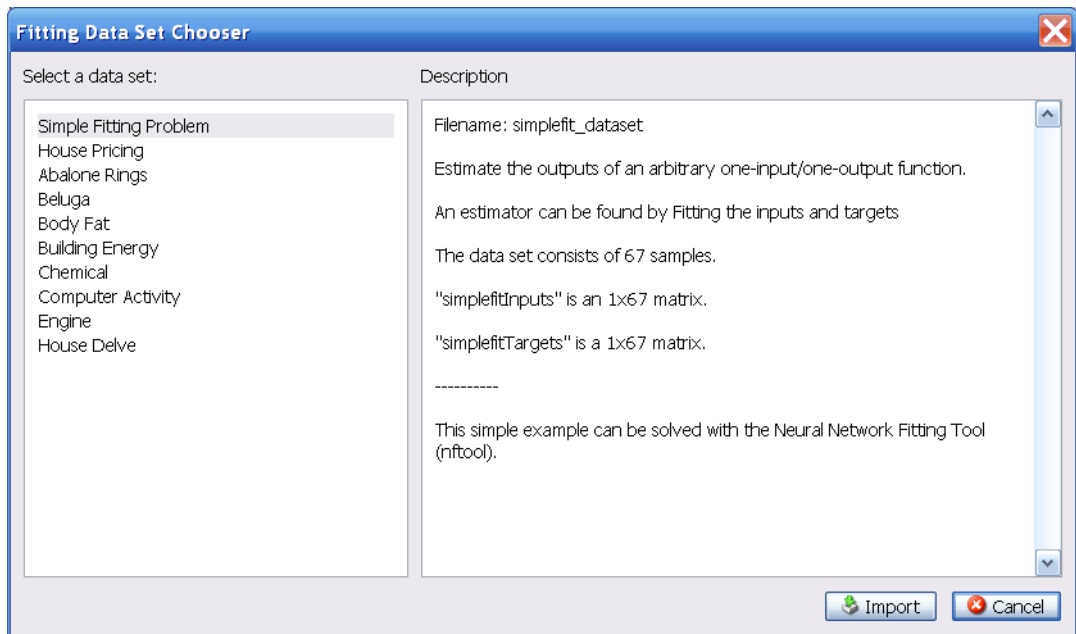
Fitting Data Set Chooser

Select a data set:

Simple Fitting Problem
House Pricing
Abalone Rings
Beluga
Body Fat
Building Energy
Chemical
Computer Activity
Engine
House Delve

Description

Filename: simplefit_dataset

Estimate the outputs of an arbitrary one-input/one-output function.

An estimator can be found by Fitting the inputs and targets

The data set consists of 67 samples.

"simplefitInputs" is an 1x67 matrix.

"simplefitTargets" is a 1x67 matrix.

----------

This simple example can be solved with the Neural Network Fitting Tool (nftool).

Import

Cancel